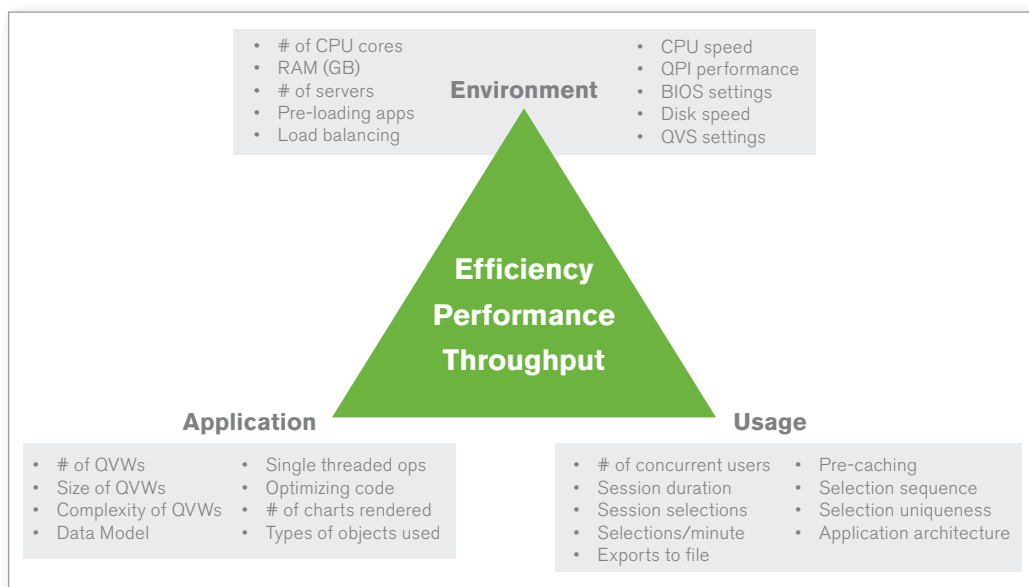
- # of CPU cores
- RAM (GB)
- # of servers
- Pre-loading apps
- Load balancing

Environment

- CPU speed
- QPI performance
- BIOS settings
- Disk speed
- QVS settings

Efficiency
Performance
Throughput

Application

- # of QVWs
- Size of QVWs
- Complexity of QVWs
- Data Model

- Single threaded ops
- Optimizing code
- # of charts rendered
- Types of objects used

Usage

- # of concurrent users
- Session duration
- Session selections
- Selections/minute
- Exports to file

- Pre-caching
- Selection sequence
- Selection uniqueness
- Application architecture